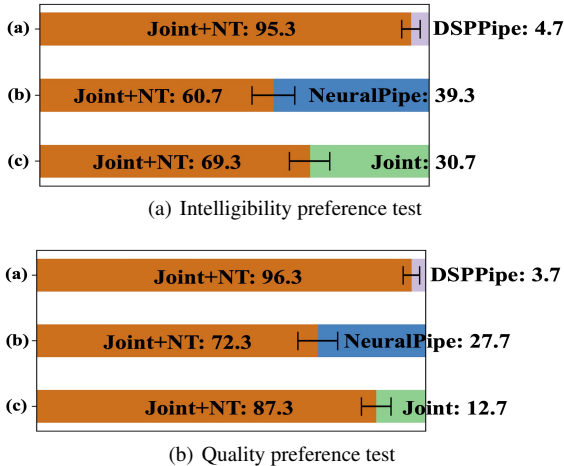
(a) Joint+NT: 95.3 DSPPipe: 4.7

(b) Joint+NT: 60.7 NeuralPipe: 39.3

(c) Joint+NT: 69.3 Joint: 30.7

(a) Intelligibility preference test

(a) Joint+NT: 96.3 DSPPipe: 3.7

(b) Joint+NT: 72.3 NeuralPipe: 27.7

(c) Joint+NT: 87.3 Joint: 12.7

(b) Quality preference test